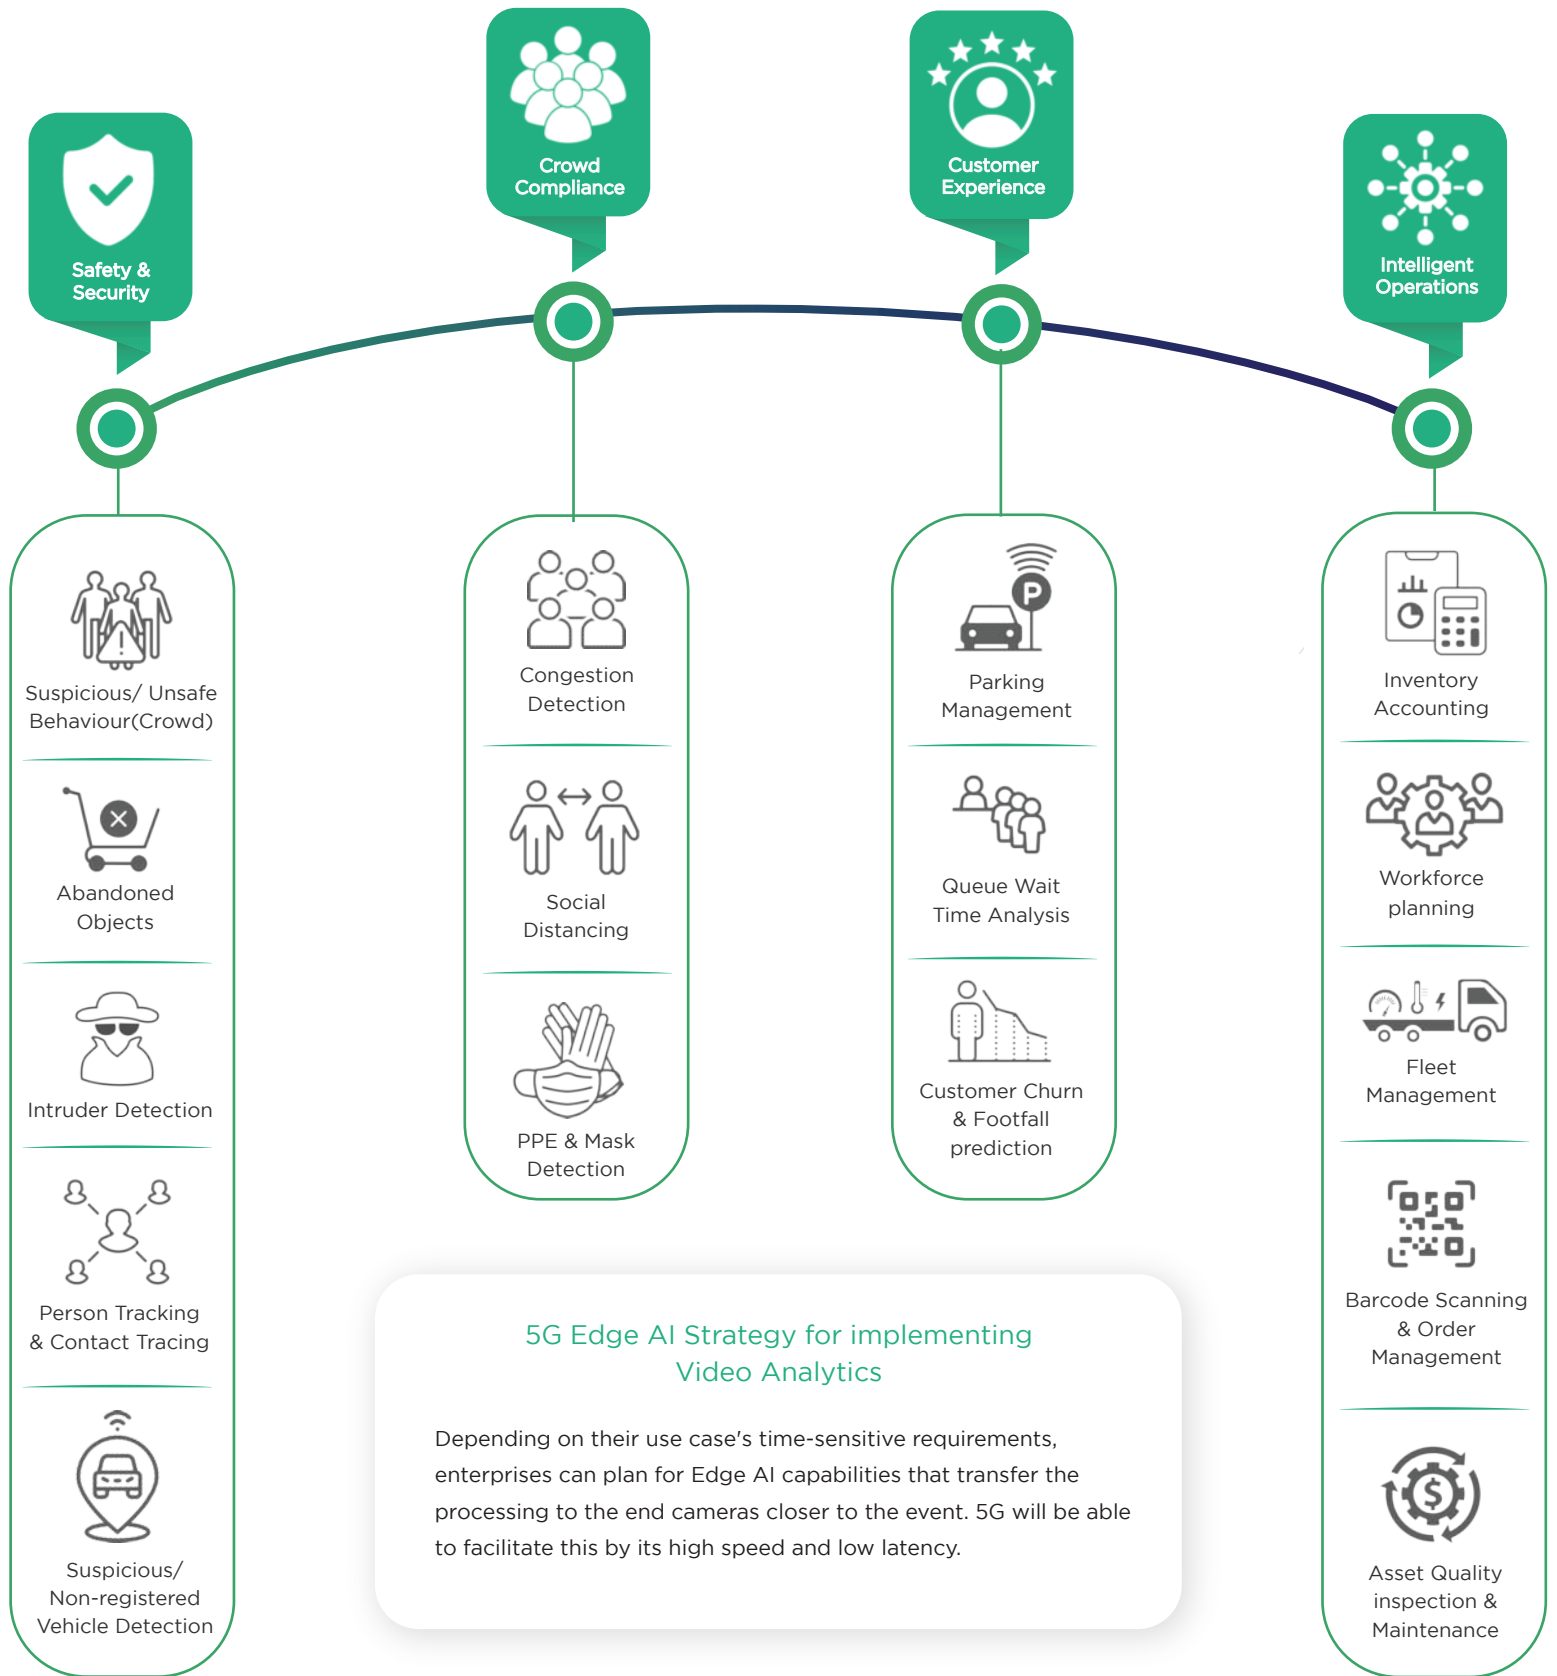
Safety & Security

Crowd Compliance

Customer Experience

Intelligent Operations

Suspicious/ Unsafe Behaviour(Crowd)

Abandoned Objects

Intruder Detection

Person Tracking & Contact Tracing

Suspicious/ Non-registered Vehicle Detection

Congestion Detection

Social Distancing

PPE & Mask Detection

P

Parking Management

Queue Wait Time Analysis

Customer Churn & Footfall prediction

Inventory Accounting

Workforce planning

Fleet Management

Barcode Scanning & Order Management

$

Asset Quality inspection & Maintenance

5G Edge AI Strategy for implementing Video Analytics

Depending on their use case's time-sensitive requirements, enterprises can plan for Edge AI capabilities that transfer the processing to the end cameras closer to the event. 5G will be able to facilitate this by its high speed and low latency.